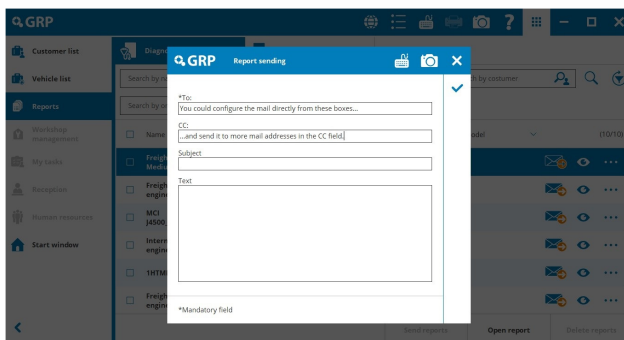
GRP

Customer list
Vehicle list
Reports
Workshop management
My tasks
Reception
Human resources
Start window

Diagn
Search by n
Search by or
Name
Freigh Medi
Freigh engin
MCI J4500
Intern engin
1HTM
Freigh engin

h by costumer
odel
(10/10)

Send reports
Open report
Delete reports

GRP Report sending

*To:
You could configure the mail directly from these boxes...
CC:
...and send it to more mail addresses in the CC field.
Subject
Text

*Mandatory field